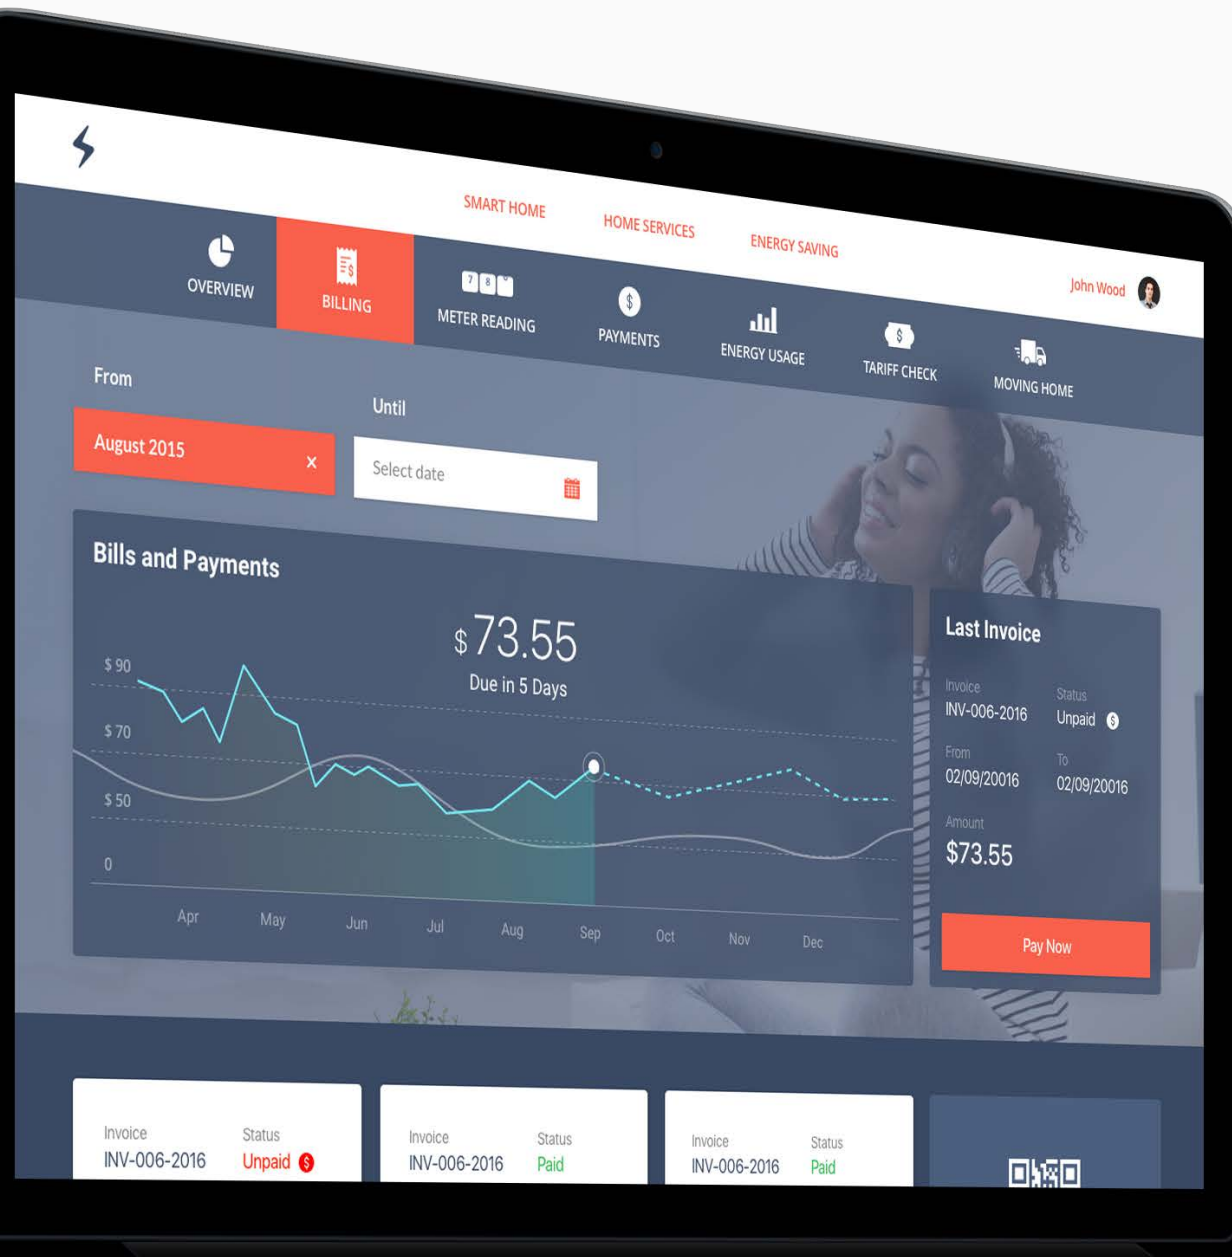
SMART HOME
HOME SERVICES
ENERGY SAVING
John Wood

OVERVIEW
BILLING
METER READING
PAYMENTS
ENERGY USAGE
TARIFF CHECK
MOVING HOME

From
August 2015 ×
Until
Select date

Bills and Payments
$ 73.55
Due in 5 Days
$ 90
$ 70
$ 50
0
Apr
May
Jun
Jul
Aug
Sep
Oct
Nov
Dec

Last Invoice
Invoice
INV-006-2016
Status
Unpaid
From
02/09/20016
To
02/09/20016
Amount
$73.55
Pay Now

Invoice
INV-006-2016
Status
Unpaid

Invoice
INV-006-2016
Status
Paid

Invoice
INV-006-2016
Status
Paid